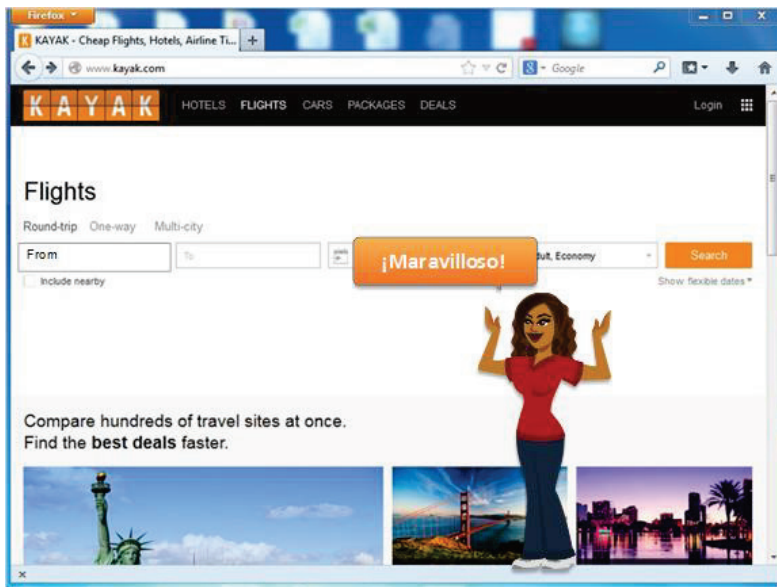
Firefox

KAYAK - Cheap Flights, Hotels, Airline Ti... +

www.kayak.com

Google

KAYAK HOTELS FLIGHTS CARS PACKAGES DEALS Login

Flights

Round-trip One-way Multi-city

From

To

¡Maravilloso!

dult, Economy

Search

Include nearby

Show flexible dates

Compare hundreds of travel sites at once.
Find the **best deals** faster.

x